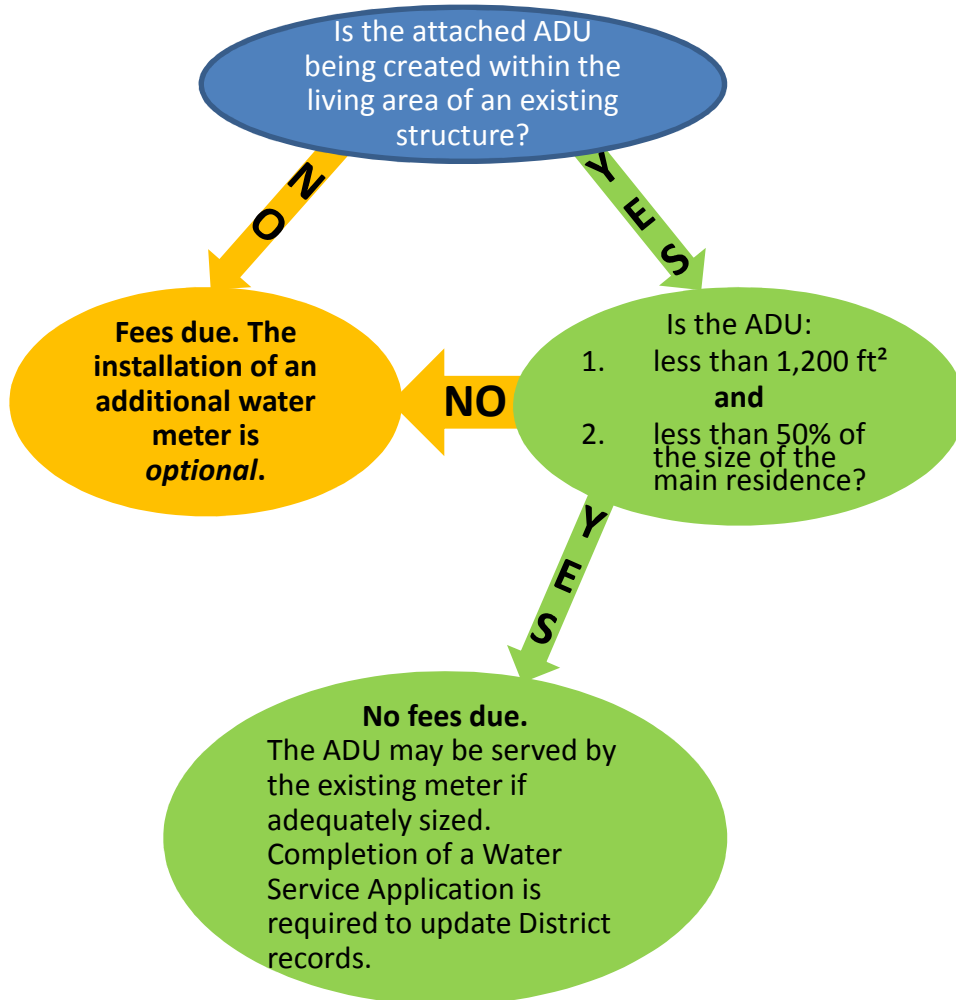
Is the attached ADU being created within the living area of an existing structure?

NO

YES

Fees due. The installation of an additional water meter is *optional*.

NO

Is the ADU:
1. less than 1,200 ft²
and
2. less than 50% of the size of the main residence?

YES

No fees due.
The ADU may be served by the existing meter if adequately sized.
Completion of a Water Service Application is required to update District records.